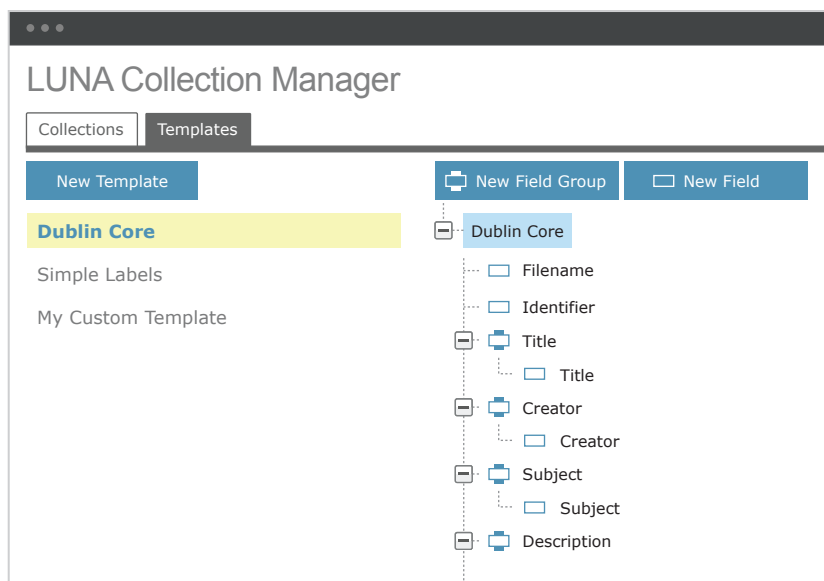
LUNA Collection Manager

Collections Templates

New Template

Dublin Core

Simple Labels

My Custom Template

New Field Group New Field

Dublin Core

Filename

Identifier

Title

Title

Creator

Creator

Subject

Subject

Description